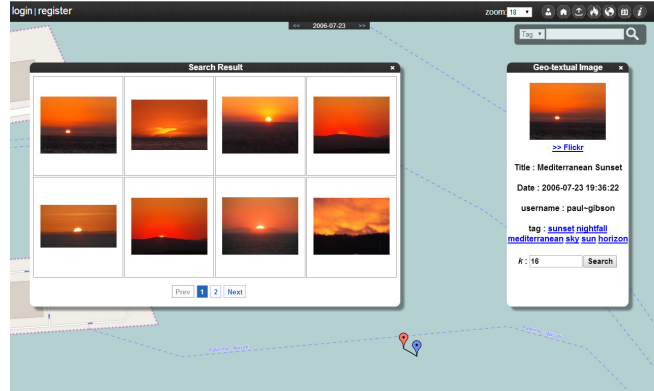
login | register

zoom 18

<< 2006-07-23 >>

Tag

Search Result

Prev 1 2 Next

Geo-textual Image

>> Flickr

Title : Mediterranean Sunset

Date : 2006-07-23 19:36:22

username : paul~gibson

tag : sunset nightfall mediterranean sky sun horizon

k : 16 Search